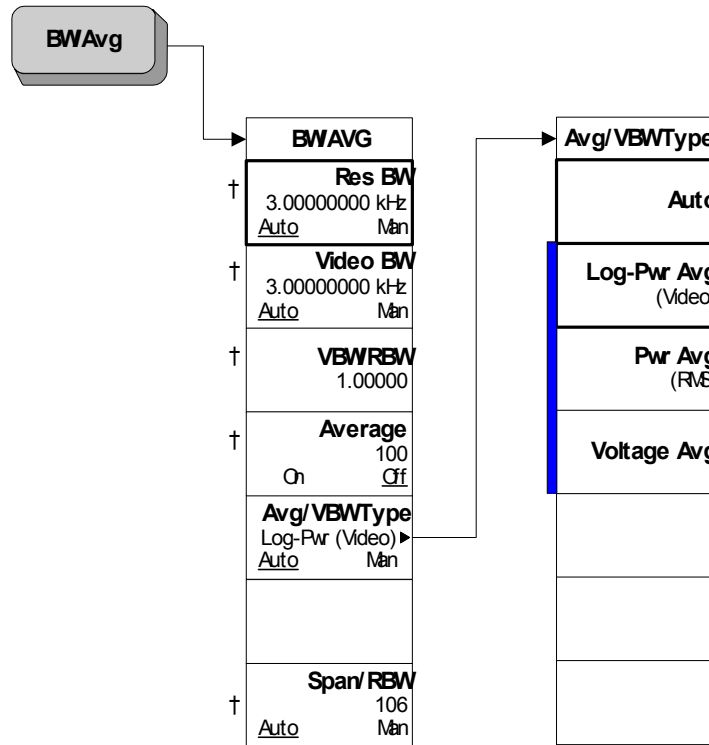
BW/Avg

BW/AVG

† Res BW
3.00000000 kHz
Auto Man

† Video BW
3.00000000 kHz
Auto Man

† VBW/RBW
1.00000

† Average
100
On Off

Avg/VBW Type
Log-Pwr (Video)
Auto Man

† Span/RBW
106
Auto Man

Avg/VBW Type

Auto

Log-Pwr Avg
(Video)

Pwr Avg
(RMS)

Voltage Avg